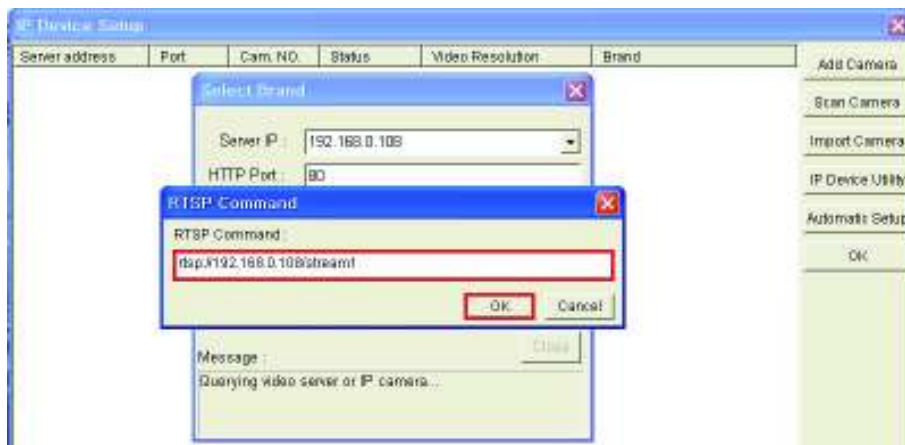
IP Device Setup

| Server address | Port | Cam. NO. | Status | Video Resolution | Brand |
|---|---|---|---|---|---|

Add Camera
Scan Camera
Import Camera
IP Device Utility
Automatic Setup
OK

Select Brand
Server IP : 192.168.0.108
HTTP Port : 80

RTSP Command
RTSP Command :
rtsp://192.168.0.108/stream1
OK
Cancel

Close
Message :
Querying video server or IP camera...